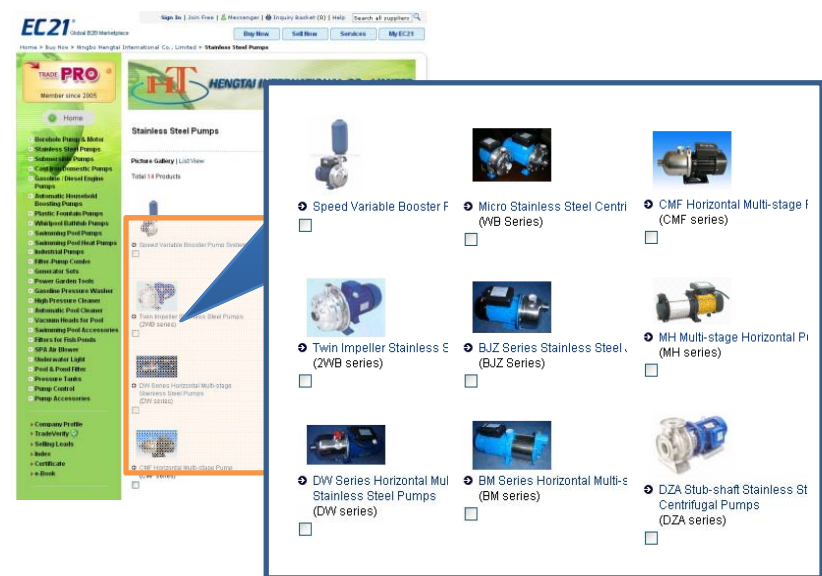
EC21 Global B2B Marketplace

Sign In | Join Free | Messenger | Inquiry Basket (0) | Help Search all suppliers

Buy Now Sell Now Services My EC21

Home > Buy Nov > Ningbo Hengtai International Co., Limited > Stainless Steel Pumps

TRADE PRO Member since 2005

Home

Borehole Pump & Motor
Stainless Steel Pumps
Submersible Pumps
Cast Iron Domestic Pumps
Gasoline / Diesel Engine Pumps
Automatic Household Boosting Pumps
Plastic Fountain Pumps
Whirlpool Bathtub Pumps
Swimming Pool Pumps
Swimming Pool Heat Pumps
Industrial Pumps
Filter-Pump Combo
Generator Sets
Power Garden Tools
Gasoline Pressure Washer
High Pressure Cleaner
Automatic Pool Cleaner
Vacuum Heads for Pool
Swimming Pool Accessories
Filters for Fish Ponds
SPA Air Blower
Underwater Light
Pool & Pond Filter
Pressure Tanks
Pump Control
Pump Accessories

Company Profile
TradeVerify
Selling Leads
Index
Certificate
e-Book

HENGTAI INTERNATIONAL CO., LIMITED

Stainless Steel Pumps

Picture Gallery | List View

Total 14 Products

Speed Variable Booster Pump System

Twin Impeller Stainless Steel Pumps (2WB series)

DW Series Horizontal Multi-stage Stainless Steel Pumps (DW series)

CMF Horizontal Multi-stage Pump (CMF series)

Speed Variable Booster P

Micro Stainless Steel Centri (WB Series)

CMF Horizontal Multi-stage I (CMF series)

Twin Impeller Stainless S (2WB series)

BJZ Series Stainless Steel J (BJZ Series)

MH Multi-stage Horizontal Pu (MH series)

DW Series Horizontal Mul Stainless Steel Pumps (DW series)

BM Series Horizontal Multi-s (BM series)

DZA Stub-shaft Stainless St Centrifugal Pumps (DZA series)